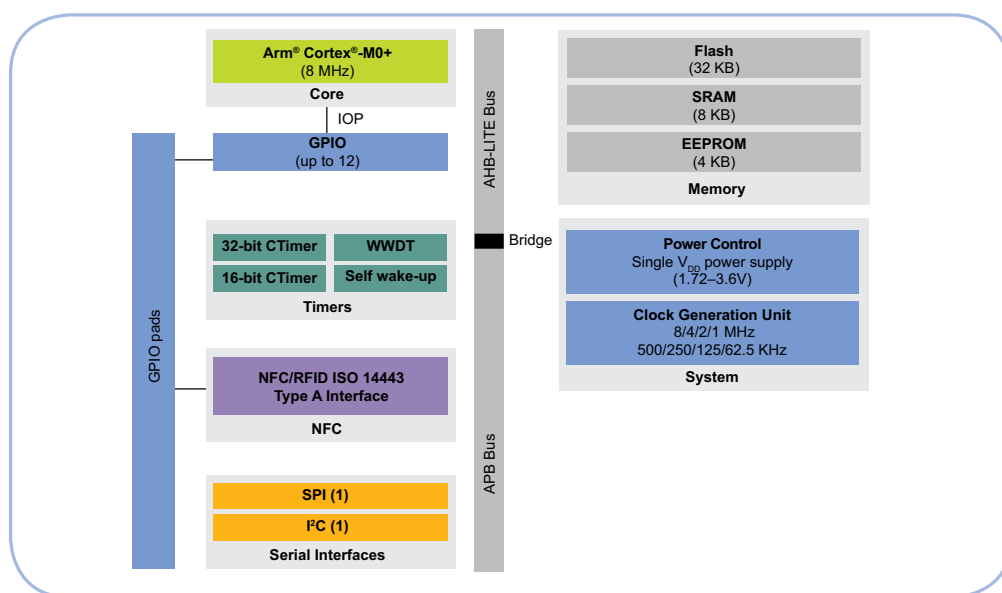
Arm® Cortex®-M0+
(8 MHz)
Core

IOP

GPIO
(up to 12)

GPIO pads

32-bit CTimer
WWDT
16-bit CTimer
Self wake-up
Timers

NFC/RFID ISO 14443
Type A Interface
NFC

SPI (1)
I²C (1)
Serial Interfaces

AHB-LITE Bus

Bridge

APB Bus

Flash
(32 KB)
SRAM
(8 KB)
EEPROM
(4 KB)
Memory

Power Control
Single $V_{DD}$ power supply
(1.72–3.6V)
Clock Generation Unit
8/4/2/1 MHz
500/250/125/62.5 KHz
System